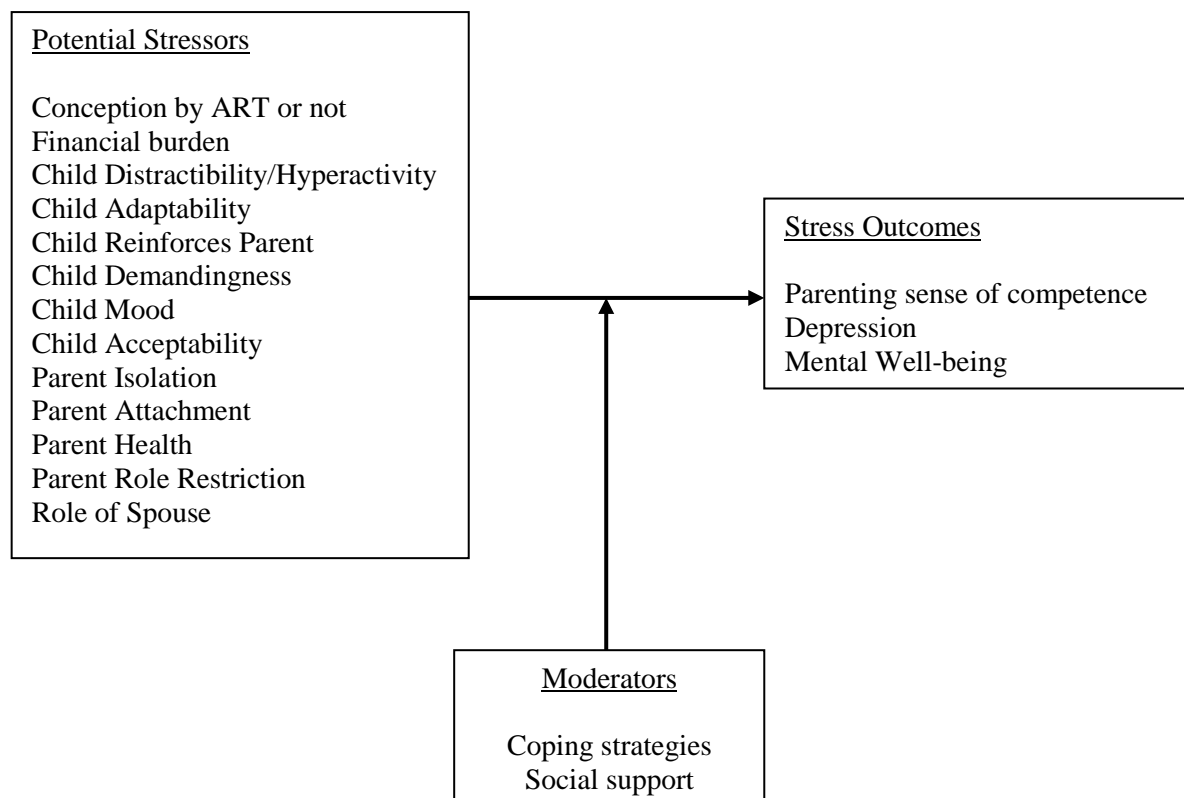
Potential Stressors

Conception by ART or not
Financial burden
Child Distractibility/Hyperactivity
Child Adaptability
Child Reinforces Parent
Child Demandingness
Child Mood
Child Acceptability
Parent Isolation
Parent Attachment
Parent Health
Parent Role Restriction
Role of Spouse

Stress Outcomes

Parenting sense of competence
Depression
Mental Well-being

Moderators

Coping strategies
Social support